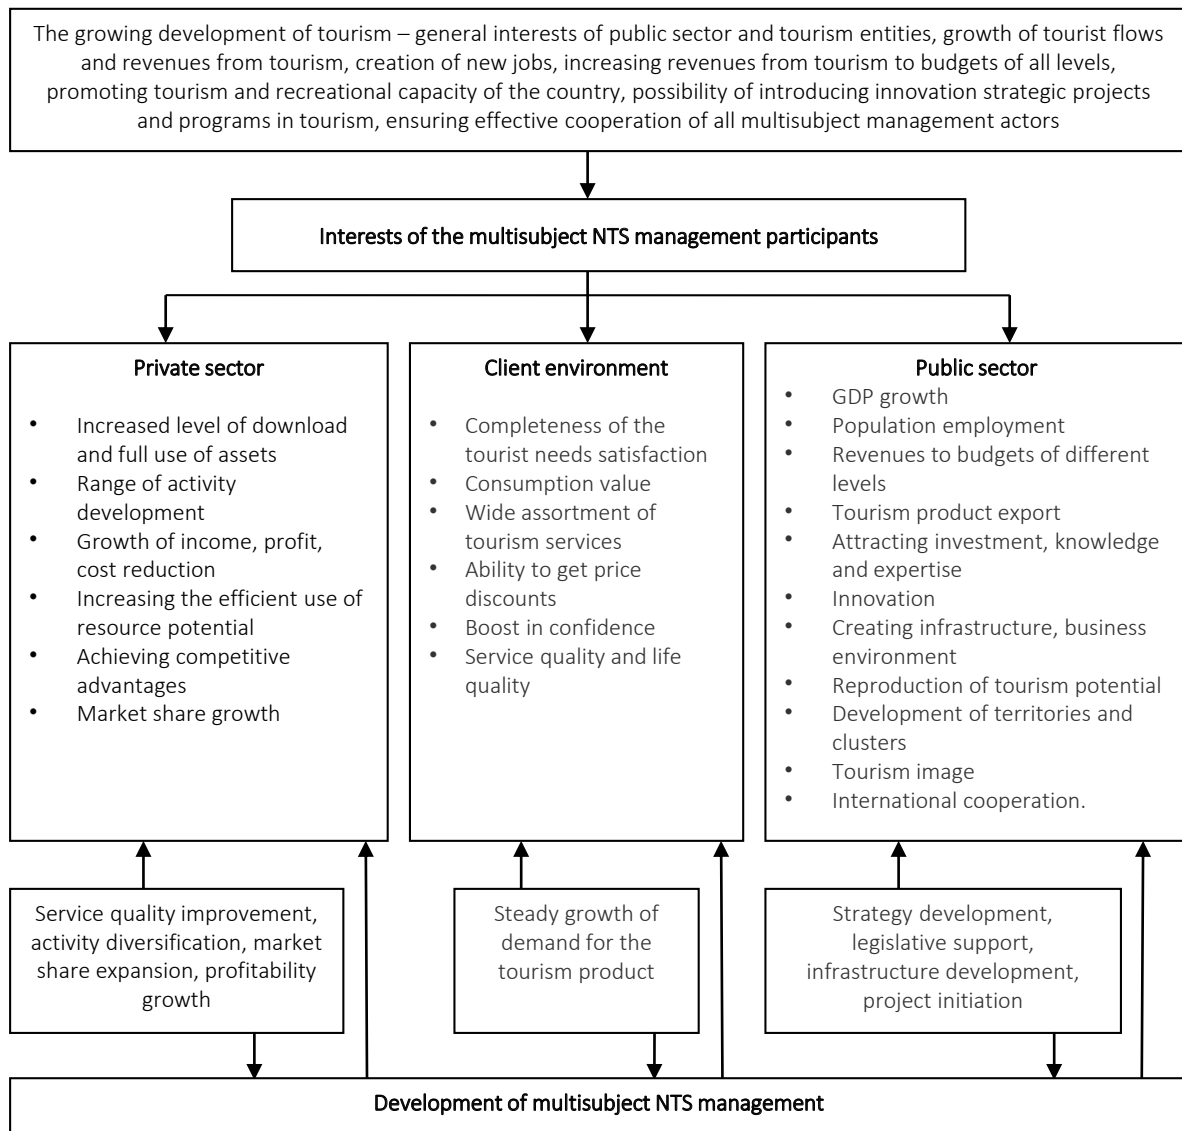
The growing development of tourism – general interests of public sector and tourism entities, growth of tourist flows and revenues from tourism, creation of new jobs, increasing revenues from tourism to budgets of all levels, promoting tourism and recreational capacity of the country, possibility of introducing innovation strategic projects and programs in tourism, ensuring effective cooperation of all multisubject management actors

Interests of the multisubject NTS management participants

Private sector

- Increased level of download and full use of assets
- Range of activity development
- Growth of income, profit, cost reduction
- Increasing the efficient use of resource potential
- Achieving competitive advantages
- Market share growth

Client environment

- Completeness of the tourist needs satisfaction
- Consumption value
- Wide assortment of tourism services
- Ability to get price discounts
- Boost in confidence
- Service quality and life quality

Public sector

- GDP growth
- Population employment
- Revenues to budgets of different levels
- Tourism product export
- Attracting investment, knowledge and expertise
- Innovation
- Creating infrastructure, business environment
- Reproduction of tourism potential
- Development of territories and clusters
- Tourism image
- International cooperation.

Service quality improvement, activity diversification, market share expansion, profitability growth

Steady growth of demand for the tourism product

Strategy development, legislative support, infrastructure development, project initiation

Development of multisubject NTS management